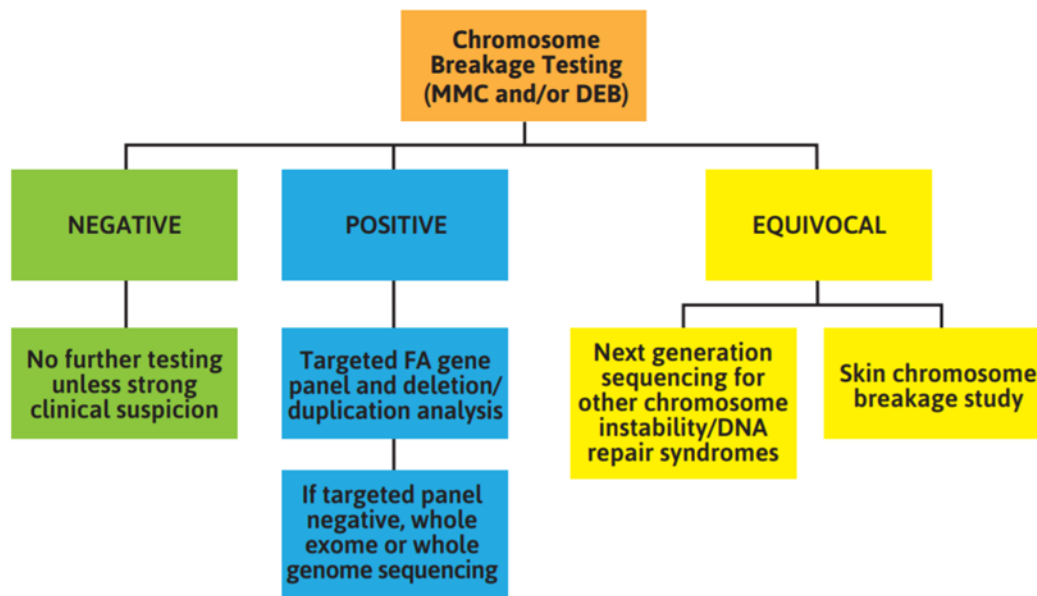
Chromosome Breakage Testing (MMC and/or DEB)

NEGATIVE

POSITIVE

EQUIVOCAL

No further testing unless strong clinical suspicion

Targeted FA gene panel and deletion/ duplication analysis

If targeted panel negative, whole exome or whole genome sequencing

Next generation sequencing for other chromosome instability/DNA repair syndromes

Skin chromosome breakage study